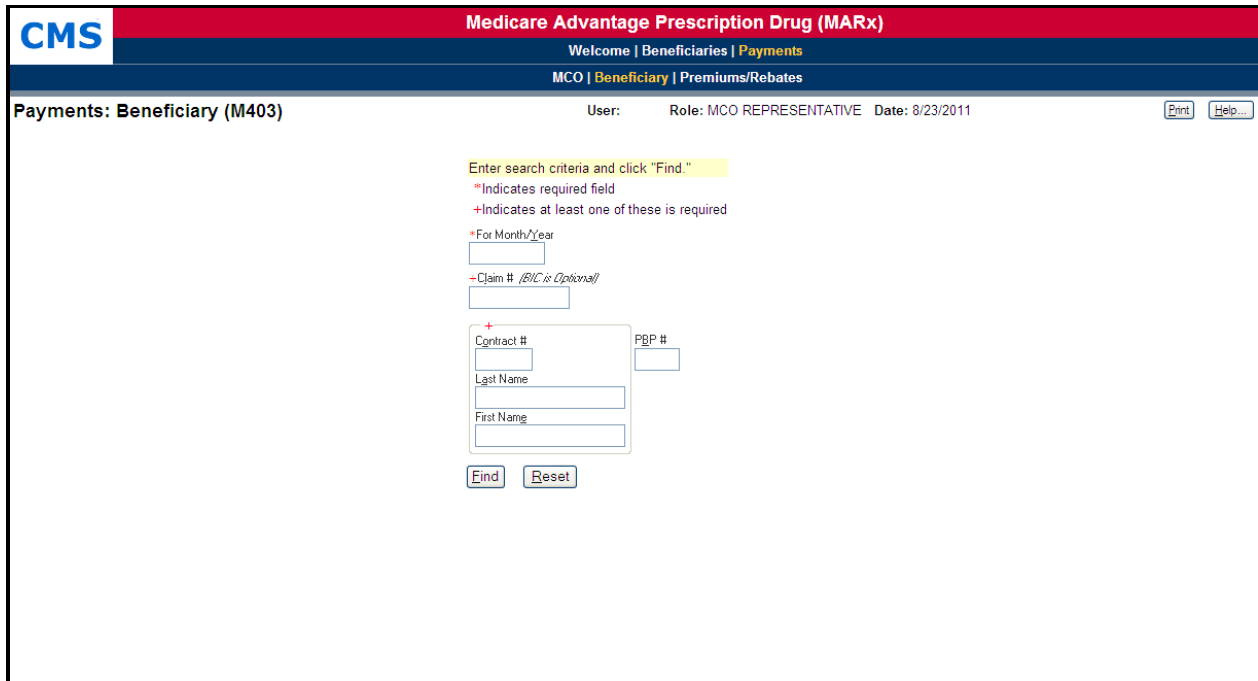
CMS

Medicare Advantage Prescription Drug (MARx)

Welcome | Beneficiaries | Payments

MCO | Beneficiary | Premiums/Rebates

Payments: Beneficiary (M403)

User: Role: MCO REPRESENTATIVE Date: 8/23/2011

Print Help...

Enter search criteria and click "Find."

*Indicates required field

+Indicates at least one of these is required

*For Month/Year

+Claim # (BIC is Optional)

+

Contract #

PBP #

Last Name

First Name

Find Reset